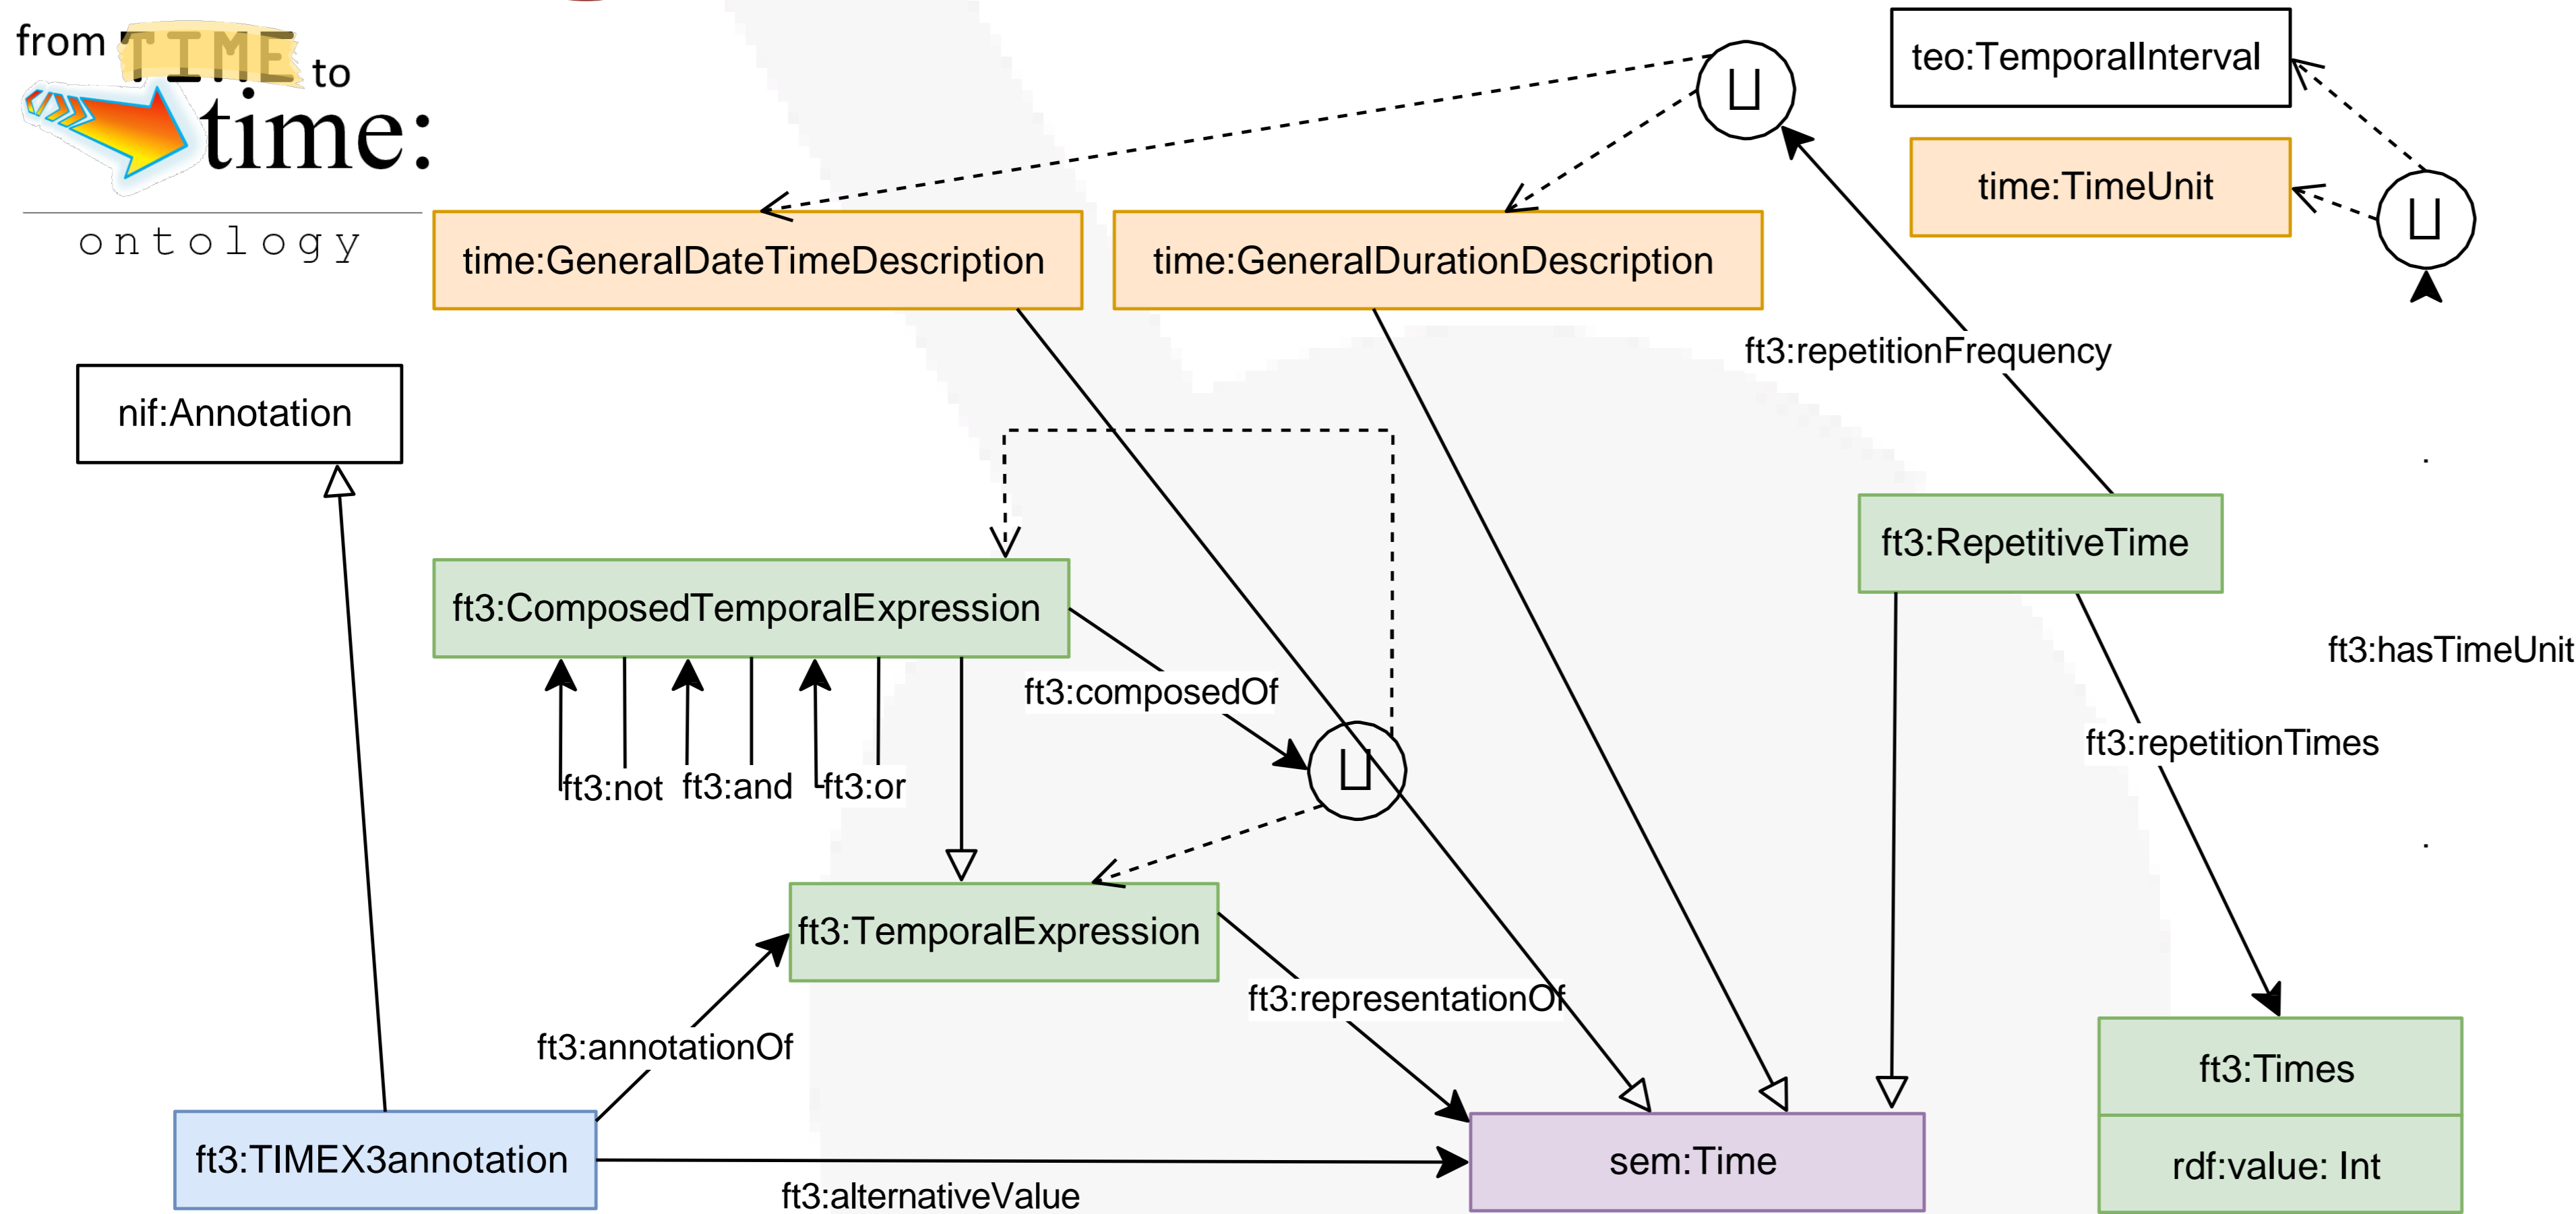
from TIME to time:
ontology

teo:TemporalInterval

time:TimeUnit

$\sqcup$

$\sqcup$

time:GeneralDateTimeDescription

time:GeneralDurationDescription

ft3:repetitionFrequency

nif:Annotation

ft3:RepetitiveTime

ft3:ComposedTemporalExpression

ft3:hasTimeUnit

ft3:composedOf

$\sqcup$

ft3:repetitionTimes

ft3:not ft3:and ft3:or

ft3:TemporalExpression

ft3:representationOf

ft3:annotationOf

ft3:Times

rdf:value: Int

ft3:TIMEX3annotation

sem:Time

ft3:alternativeValue